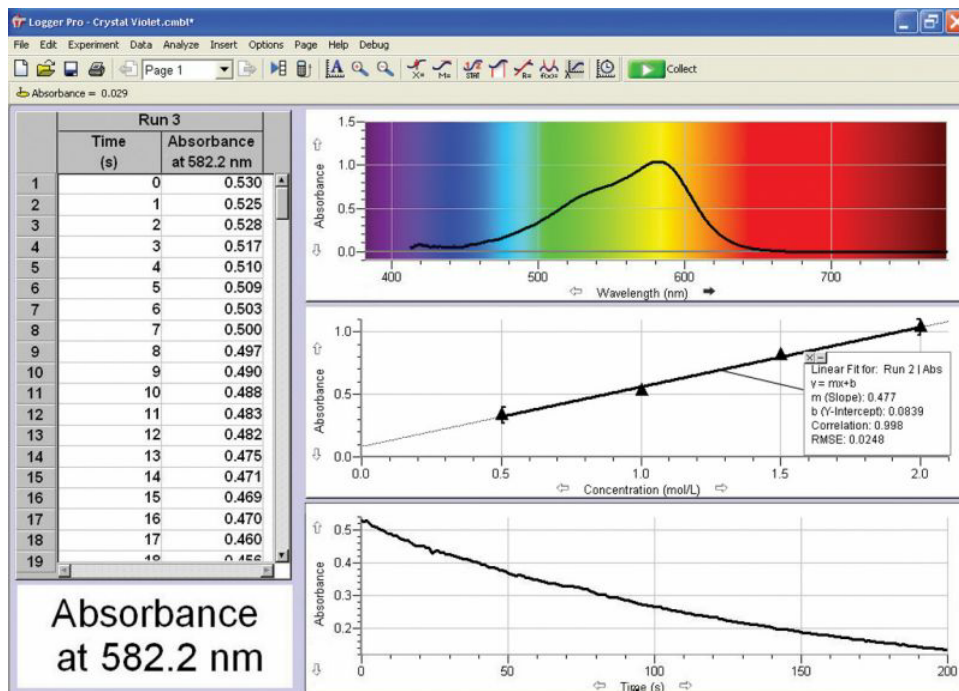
Logger Pro - Crystal Violet.cmbl*

File Edit Experiment Data Analyze Insert Options Page Help Debug

Page 1

Collect

Absorbance = 0.029

| | Run 3 | |
|---|---|---|
| | Time (s) | Absorbance at 582.2 nm |
| 1 | 0 | 0.530 |
| 2 | 1 | 0.525 |
| 3 | 2 | 0.528 |
| 4 | 3 | 0.517 |
| 5 | 4 | 0.510 |
| 6 | 5 | 0.509 |
| 7 | 6 | 0.503 |
| 8 | 7 | 0.500 |
| 9 | 8 | 0.497 |
| 10 | 9 | 0.490 |
| 11 | 10 | 0.488 |
| 12 | 11 | 0.483 |
| 13 | 12 | 0.482 |
| 14 | 13 | 0.475 |
| 15 | 14 | 0.471 |
| 16 | 15 | 0.469 |
| 17 | 16 | 0.470 |
| 18 | 17 | 0.460 |
| 19 | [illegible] | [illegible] |

Absorbance at 582.2 nm

1.5
1.0
0.5
0.0
Absorbance
400 500 600 700
Wavelength (nm)

1.0
0.5
0.0
Absorbance
0.0 0.5 1.0 1.5 2.0
Concentration (mol/L)

Linear Fit for: Run 2 | Abs
y = mx+b
m (Slope): 0.477
b (Y-Intercept): 0.0839
Correlation: 0.998
RMSE: 0.0248

0.5
0.4
0.3
0.2
Absorbance
0 50 100 150 200
Time (s)